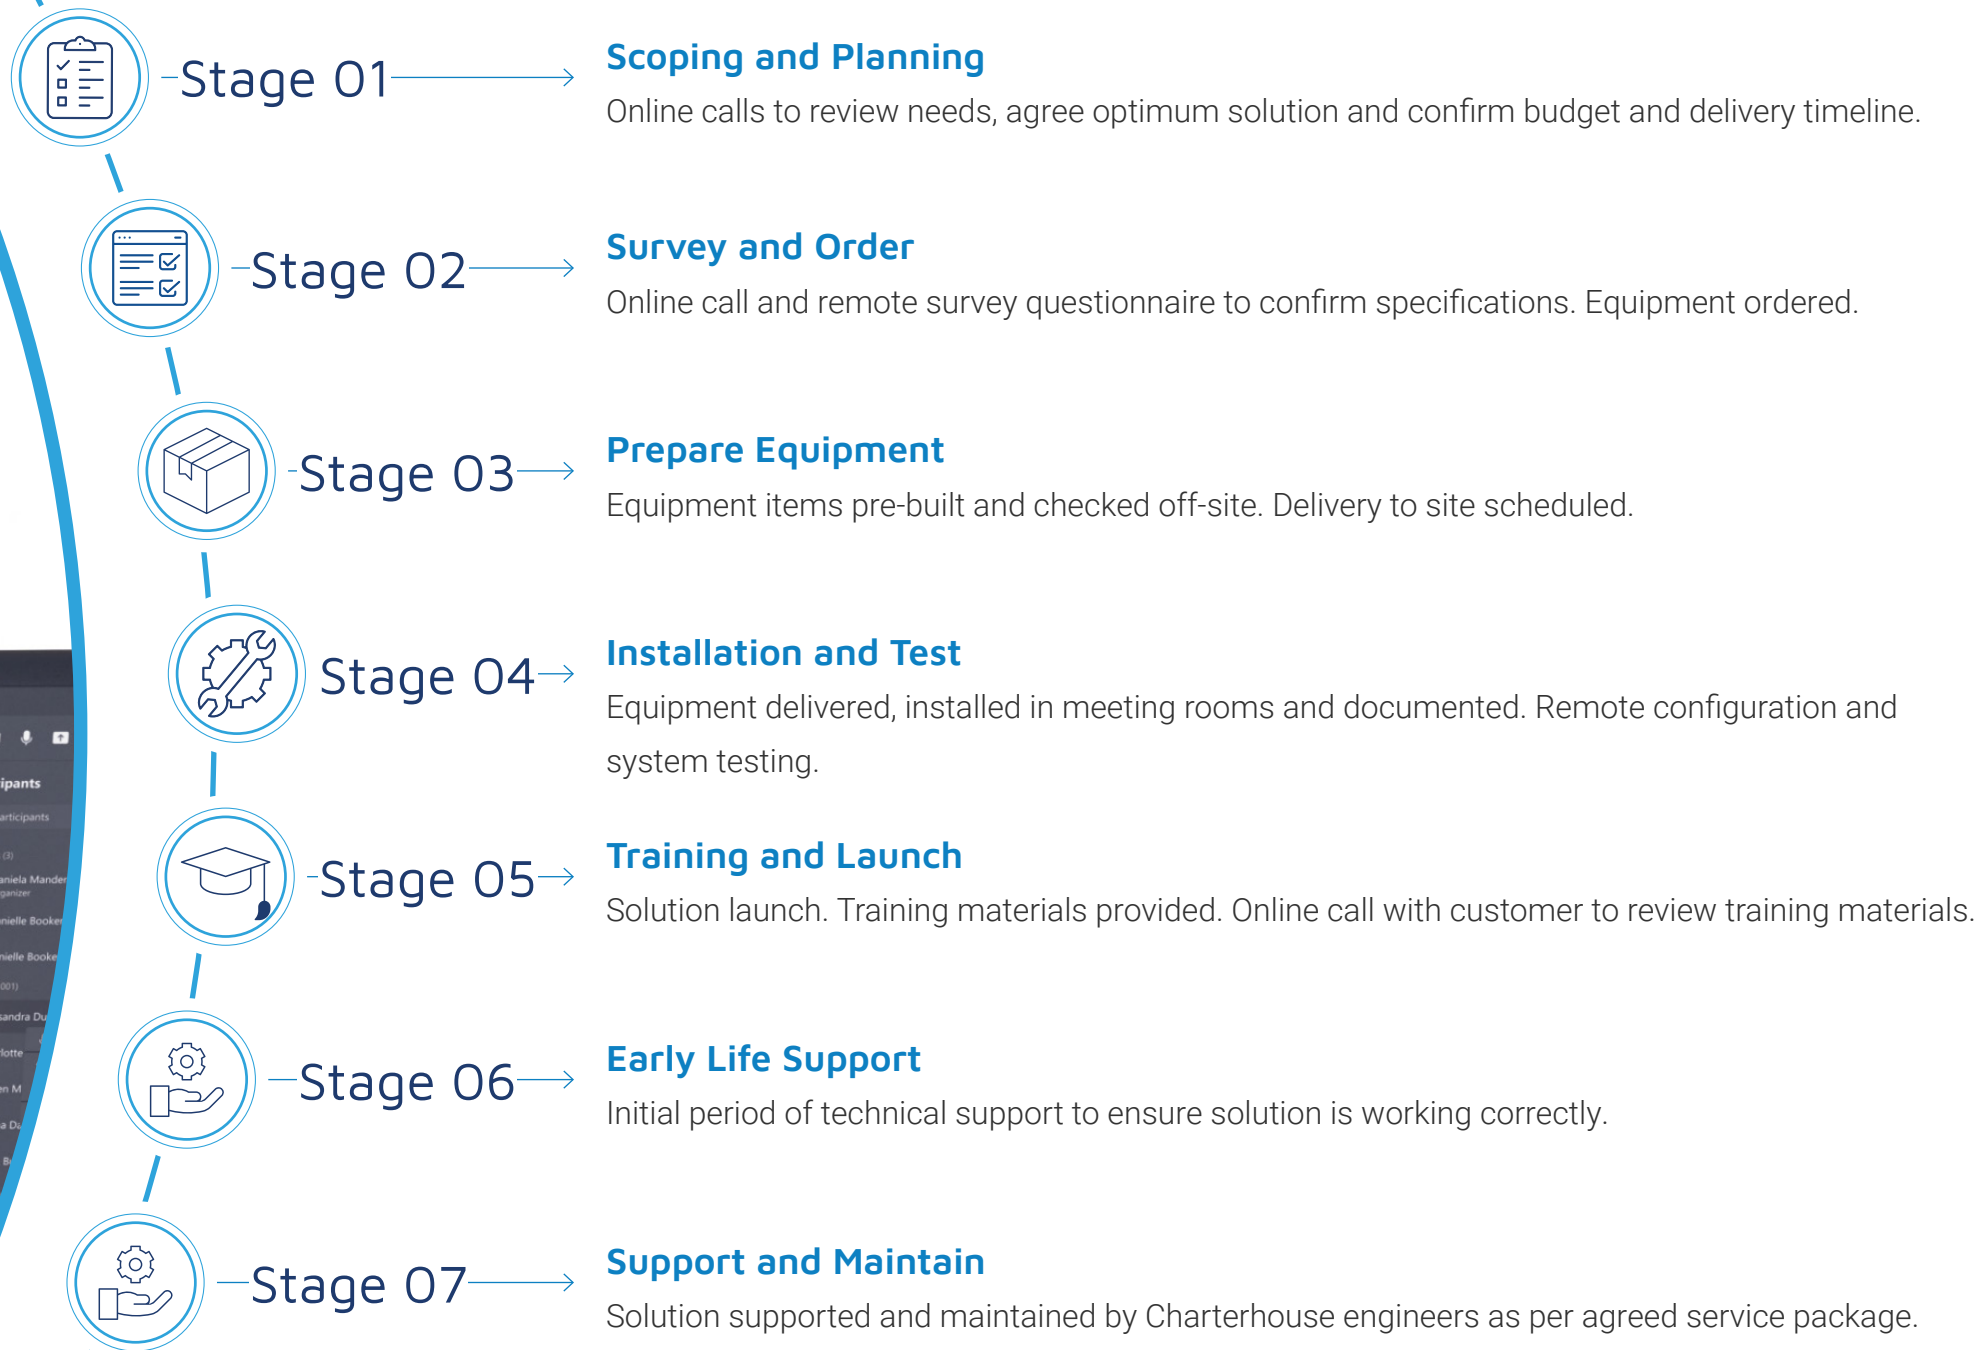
Stage 01

Scoping and Planning

Online calls to review needs, agree optimum solution and confirm budget and delivery timeline.

Stage 02

Survey and Order

Online call and remote survey questionnaire to confirm specifications. Equipment ordered.

Stage 03

Prepare Equipment

Equipment items pre-built and checked off-site. Delivery to site scheduled.

Stage 04

Installation and Test

Equipment delivered, installed in meeting rooms and documented. Remote configuration and system testing.

Stage 05

Training and Launch

Solution launch. Training materials provided. Online call with customer to review training materials.

Stage 06

Early Life Support

Initial period of technical support to ensure solution is working correctly.

Stage 07

Support and Maintain

Solution supported and maintained by Charterhouse engineers as per agreed service package.